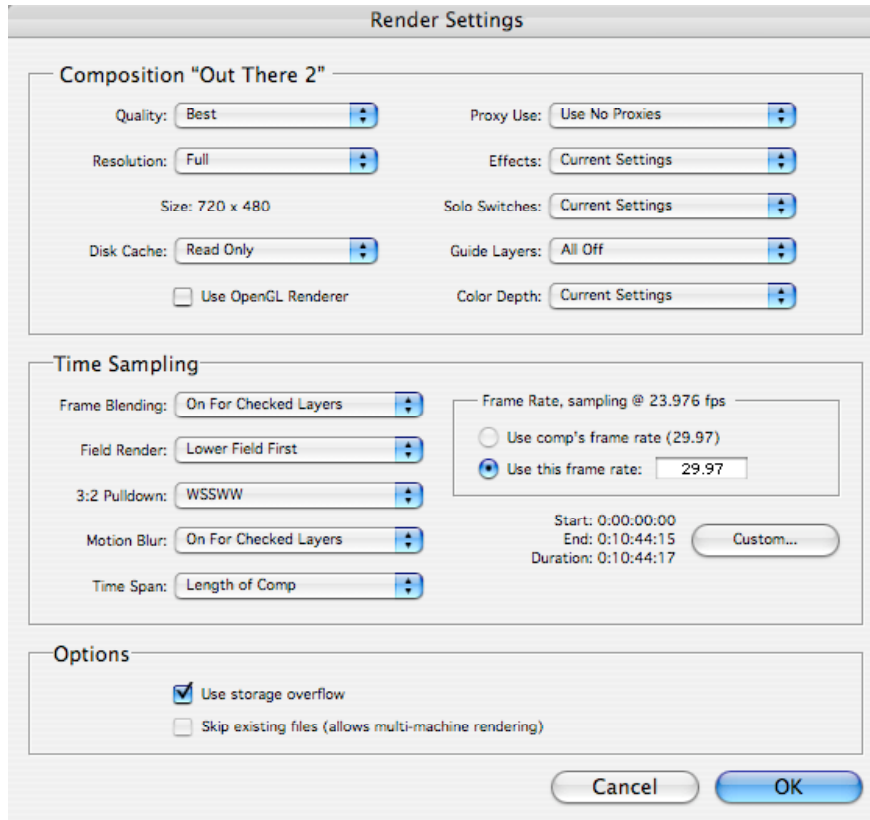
Render Settings

Composition "Out There 2"

Quality: Best

Resolution: Full

Size: 720 x 480

Disk Cache: Read Only

Use OpenGL Renderer

Proxy Use: Use No Proxies

Effects: Current Settings

Solo Switches: Current Settings

Guide Layers: All Off

Color Depth: Current Settings

Time Sampling

Frame Blending: On For Checked Layers

Field Render: Lower Field First

3:2 Pulldown: WSSWW

Motion Blur: On For Checked Layers

Time Span: Length of Comp

Frame Rate, sampling @ 23.976 fps

Use comp's frame rate (29.97)

Use this frame rate: 29.97

Start: 0:00:00:00
End: 0:10:44:15
Duration: 0:10:44:17

Custom...

Options

Use storage overflow

Skip existing files (allows multi-machine rendering)

Cancel

OK